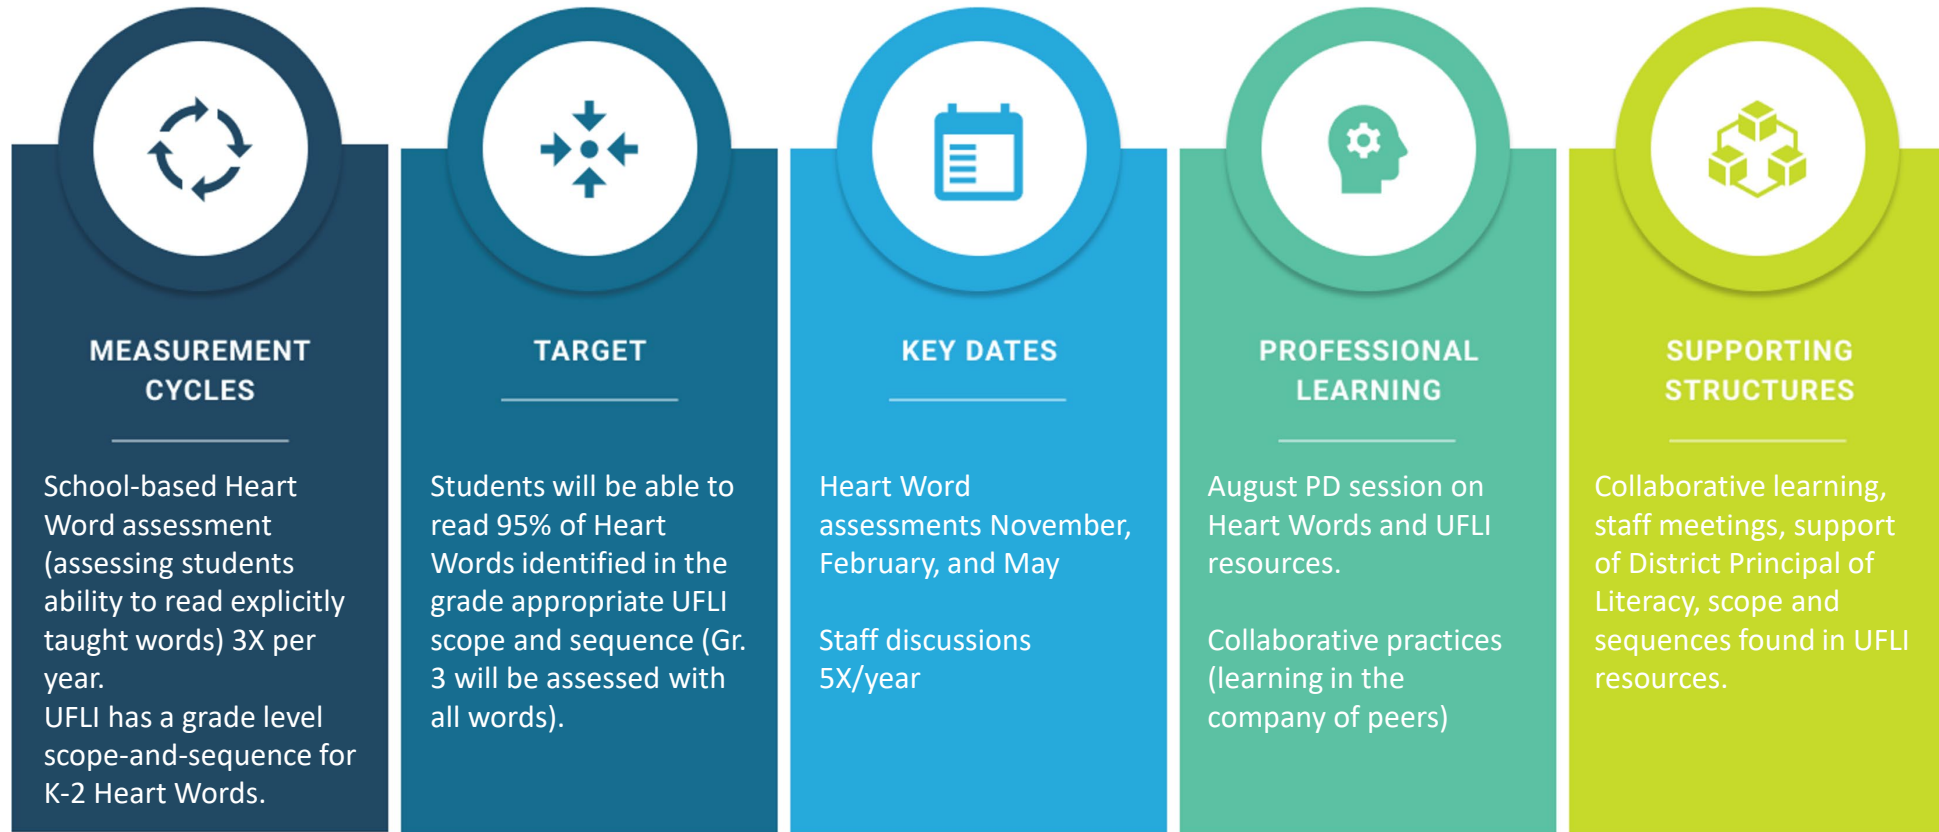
MEASUREMENT CYCLES

School-based Heart Word assessment (assessing students ability to read explicitly taught words) 3X per year.
UFLI has a grade level scope-and-sequence for K-2 Heart Words.

TARGET

Students will be able to read 95% of Heart Words identified in the grade appropriate UFLI scope and sequence (Gr. 3 will be assessed with all words).

KEY DATES

Heart Word assessments November, February, and May

Staff discussions 5X/year

PROFESSIONAL LEARNING

August PD session on Heart Words and UFLI resources.

Collaborative practices (learning in the company of peers)

SUPPORTING STRUCTURES

Collaborative learning, staff meetings, support of District Principal of Literacy, scope and sequences found in UFLI resources.